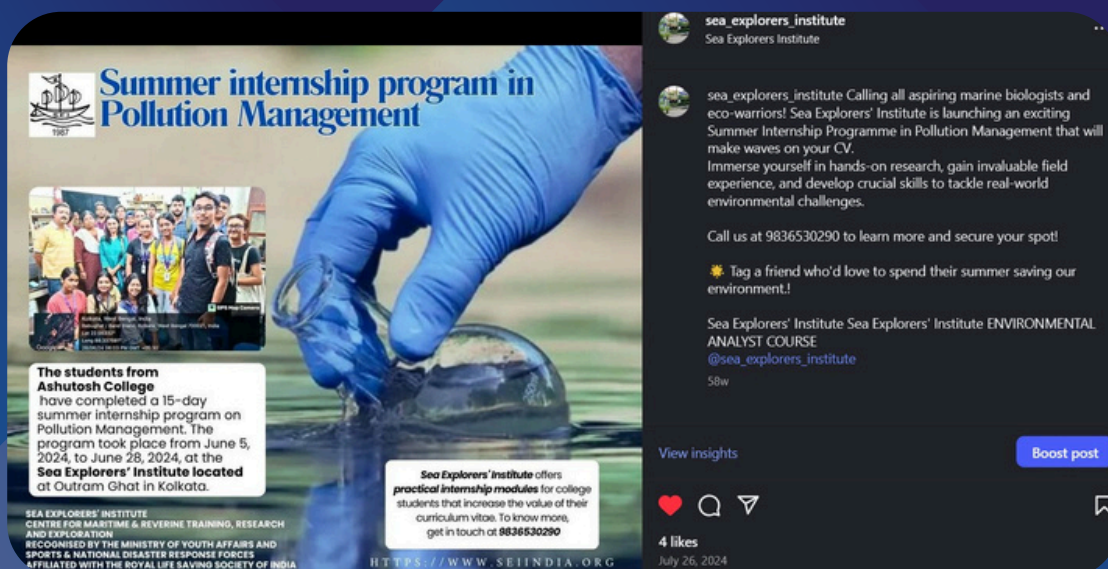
1987

Summer internship program in Pollution Management

GPS Map Camera
Kolkata, West Bengal, India

The students from Ashutosh College have completed a 15-day summer internship program on Pollution Management. The program took place from June 5, 2024, to June 28, 2024, at the Sea Explorers' Institute located at Outram Ghat in Kolkata.

Sea Explorers' Institute offers practical internship modules for college students that increase the value of their curriculum vitae. To know more, get in touch at 9836530290

SEA EXPLORERS' INSTITUTE
CENTRE FOR MARITIME & REVERINE TRAINING, RESEARCH AND EXPLORATION
RECOGNISED BY THE MINISTRY OF YOUTH AFFAIRS AND SPORTS & NATIONAL DISASTER RESPONSE FORCES
AFFILIATED WITH THE ROYAL LIFE SAVING SOCIETY OF INDIA

HTTPS://WWW.SEIINDIA.ORG

sea_explorers_institute
Sea Explorers Institute

sea_explorers_institute Calling all aspiring marine biologists and eco-warriors! Sea Explorers' Institute is launching an exciting Summer Internship Programme in Pollution Management that will make waves on your CV.
Immerse yourself in hands-on research, gain invaluable field experience, and develop crucial skills to tackle real-world environmental challenges.

Call us at 9836530290 to learn more and secure your spot!

☀️ Tag a friend who'd love to spend their summer saving our environment.!

Sea Explorers' Institute Sea Explorers' Institute ENVIRONMENTAL ANALYST COURSE
@sea_explorers_institute

58w

View insights

Boost post

4 likes
July 26, 2024